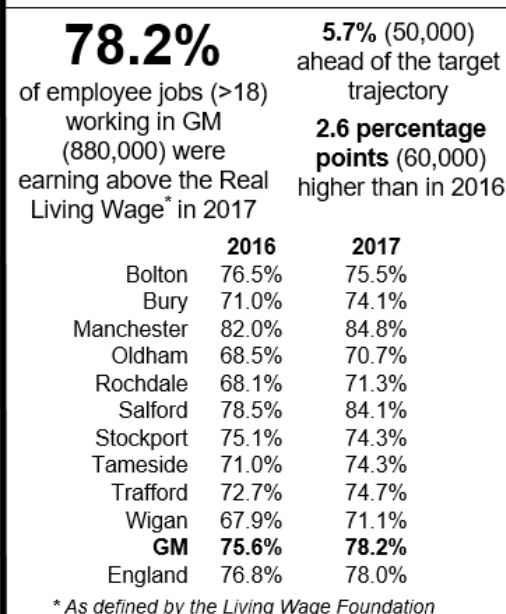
78.2%

of employee jobs (>18) working in GM (880,000) were earning above the Real Living Wage* in 2017

5.7% (50,000) ahead of the target trajectory

2.6 percentage points (60,000) higher than in 2016

| | 2016 | 2017 |
|---|---|---|
| Bolton | 76.5% | 75.5% |
| Bury | 71.0% | 74.1% |
| Manchester | 82.0% | 84.8% |
| Oldham | 68.5% | 70.7% |
| Rochdale | 68.1% | 71.3% |
| Salford | 78.5% | 84.1% |
| Stockport | 75.1% | 74.3% |
| Tameside | 71.0% | 74.3% |
| Trafford | 72.7% | 74.7% |
| Wigan | 67.9% | 71.1% |
| GM | 75.6% | 78.2% |
| England | 76.8% | 78.0% |

* As defined by the Living Wage Foundation